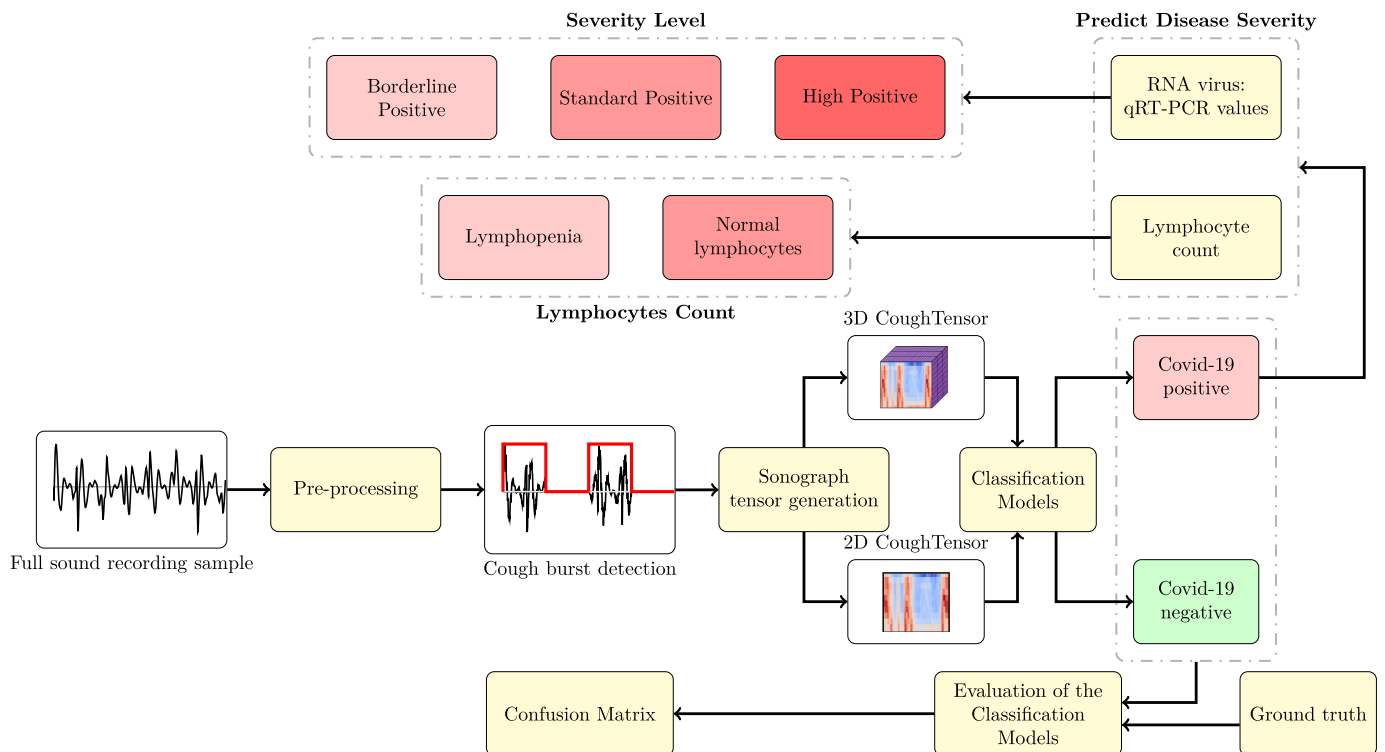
Severity Level

Borderline Positive

Standard Positive

High Positive

Predict Disease Severity

RNA virus: qRT-PCR values

Lymphopenia

Normal lymphocytes

Lymphocyte count

Lymphocytes Count

3D CoughTensor

Covid-19 positive

Full sound recording sample

Pre-processing

Cough burst detection

Sonograph tensor generation

Classification Models

2D CoughTensor

Covid-19 negative

Confusion Matrix

Evaluation of the Classification Models

Ground truth